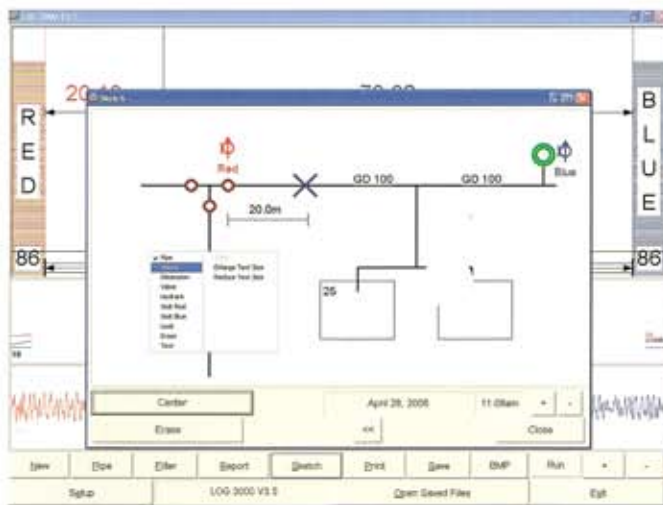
R
E
D

B
L
U
E

20.10

70.00

Red

Blue

GD 100

GD 100

20.0m

25

86

86

Pipe
Enlarge Text Size
Reduce Text Size

Center

April 28, 2006

11:08am

+

-

Erase

<<

Close

New

Pipe

Filter

Report

Sketch

Print

Save

BMP

Run

+

-

Setup

LOG 3000 V3.5

Open Saved Files

Exit